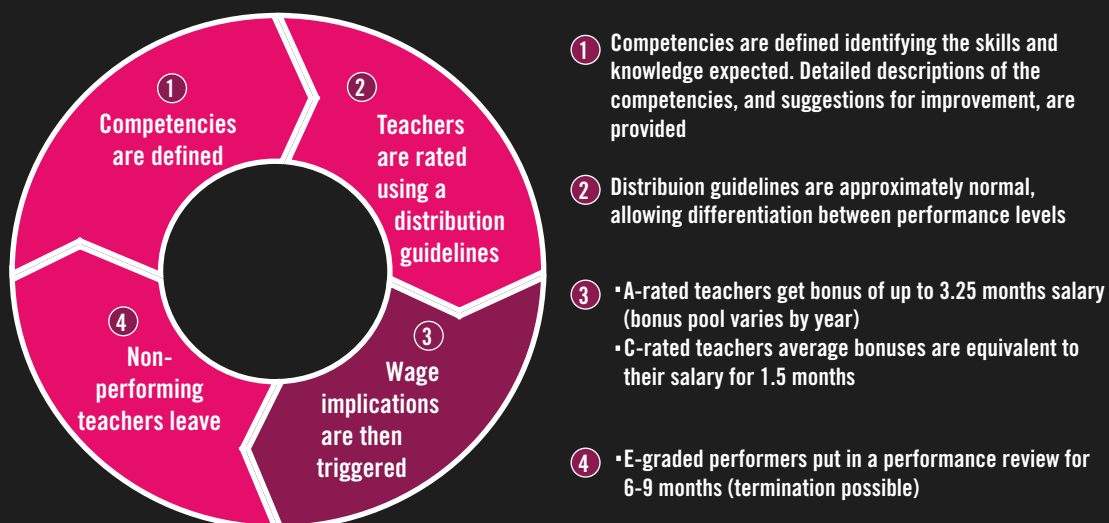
1
Competencies are defined

2
Teachers are rated using a distribution guidelines

3
Wage implications are then triggered

4
Non-performing teachers leave

1 Competencies are defined identifying the skills and knowledge expected. Detailed descriptions of the competencies, and suggestions for improvement, are provided

2 Distribuion guidelines are approximately normal, allowing differentiation between performance levels

3 ▪A-rated teachers get bonus of up to 3.25 months salary (bonus pool varies by year)
▪C-rated teachers average bonuses are equivalent to their salary for 1.5 months

4 ▪E-graded performers put in a performance review for 6-9 months (termination possible)